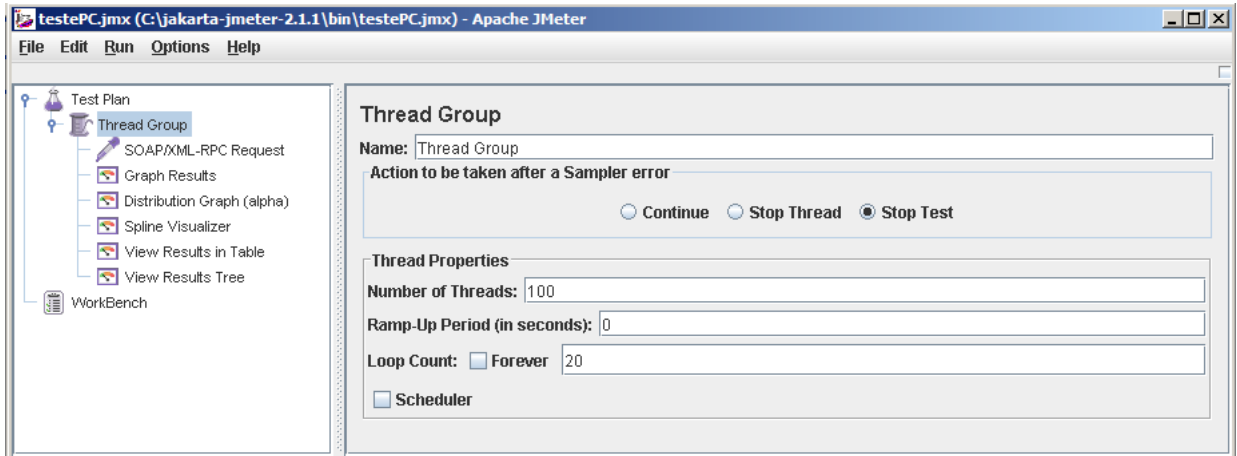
testePC.jmx (C:\jakarta-jmeter-2.1.1\bin\testePC.jmx) - Apache JMeter

File Edit Run Options Help

Test Plan
Thread Group
SOAP/XML-RPC Request
Graph Results
Distribution Graph (alpha)
Spline Visualizer
View Results in Table
View Results Tree
WorkBench

Thread Group

Name: Thread Group

Action to be taken after a Sampler error

Continue Stop Thread Stop Test

Thread Properties

Number of Threads: 100

Ramp-Up Period (in seconds): 0

Loop Count: Forever 20

Scheduler